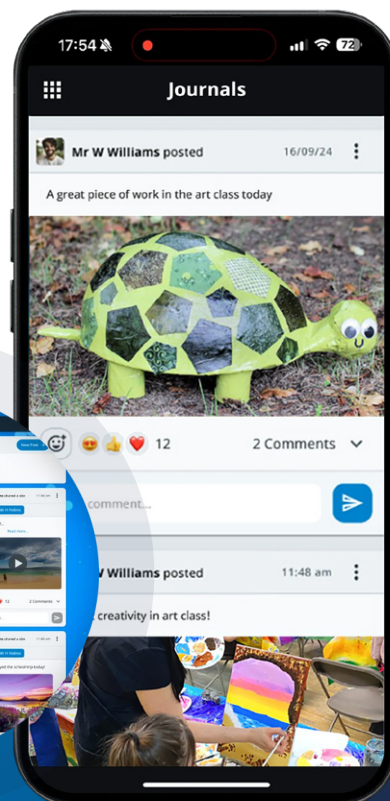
17:54 72

Journals

Mr W Williams posted 16/09/24

A great piece of work in the art class today

12 2 Comments

comment...

W Williams posted 11:48 am

creativity in art class!

New Post

Read more...

12 2 Comments